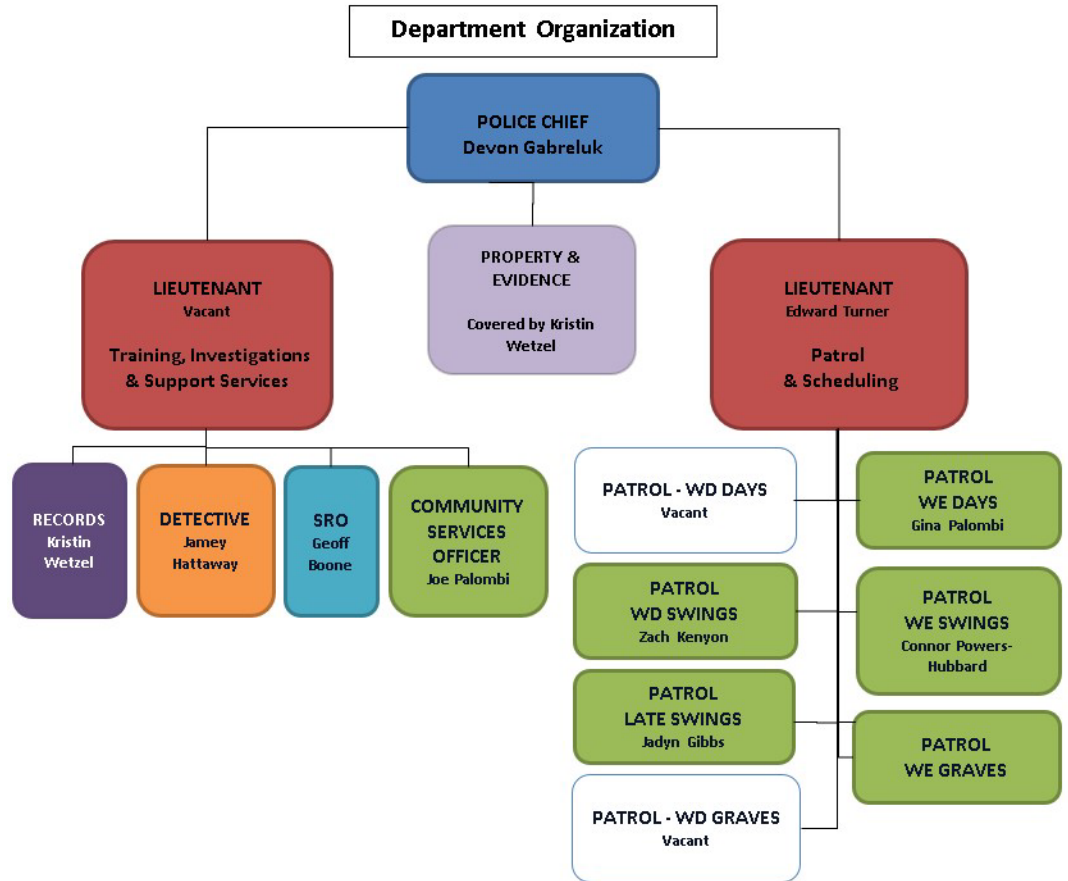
Department Organization

POLICE CHIEF
Devon Gabreluk

LIEUTENANT
Vacant
Training, Investigations & Support Services

PROPERTY & EVIDENCE
Covered by Kristin Wetzel

LIEUTENANT
Edward Turner
Patrol & Scheduling

RECORDS
Kristin Wetzel

DETECTIVE
Jamey Hattaway

SRO
Geoff Boone

COMMUNITY SERVICES OFFICER
Joe Palombi

PATROL - WD DAYS
Vacant

PATROL WE DAYS
Gina Palombi

PATROL WD SWINGS
Zach Kenyon

PATROL WE SWINGS
Connor Powers-Hubbard

PATROL LATE SWINGS
Jadyn Gibbs

PATROL WE GRAVES

PATROL - WD GRAVES
Vacant